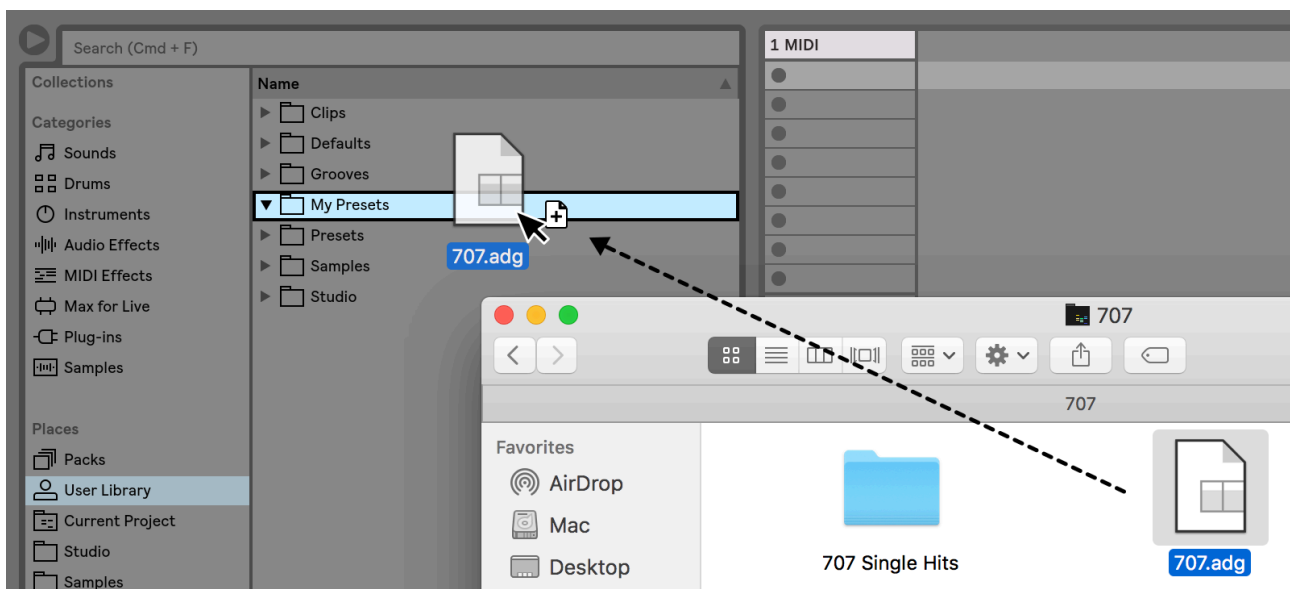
Search (Cmd + F)

Collections

Categories
Sounds
Drums
Instruments
Audio Effects
MIDI Effects
Max for Live
Plug-ins
Samples

Places
Packs
User Library
Current Project
Studio
Samples

Name
Clips
Defaults
Grooves
My Presets
Presets
Samples
Studio

707.adg

1 MIDI

707

707

Favorites
AirDrop
Mac
Desktop

707 Single Hits
707.adg